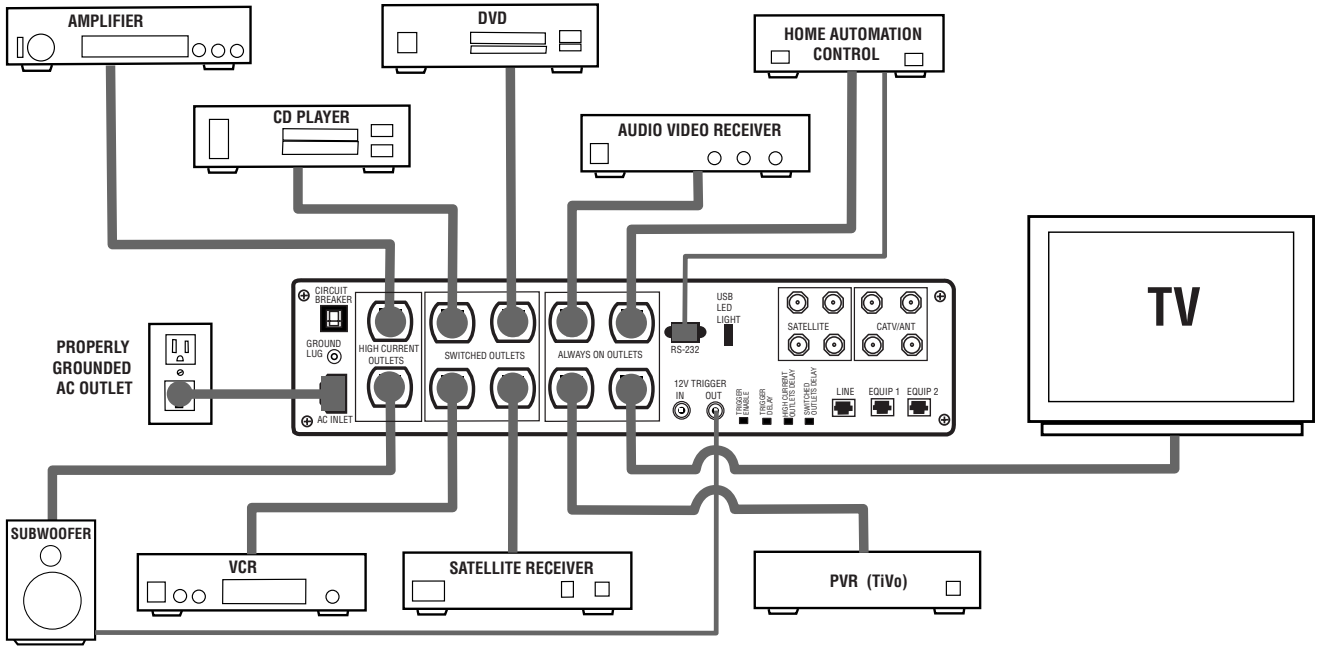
AMPLIFIER

DVD

HOME AUTOMATION CONTROL

CD PLAYER

AUDIO VIDEO RECEIVER

TV

CIRCUIT BREAKER

GROUND LUG

HIGH CURRENT OUTLETS

SWITCHED OUTLETS

ALWAYS ON OUTLETS

RS-232

USB LED LIGHT

SATELLITE

CATV/ANT

PROPERLY GROUNDED AC OUTLET

AC INLET

12V TRIGGER

IN

OUT

TRIGGER ENABLE

TRIGGER DELAY

HIGH CURRENT OUTLETS DELAY

SWITCHED OUTLETS DELAY

LINE

EQUIP 1

EQUIP 2

SUBWOOFER

VCR

SATELLITE RECEIVER

PVR (TiVo)